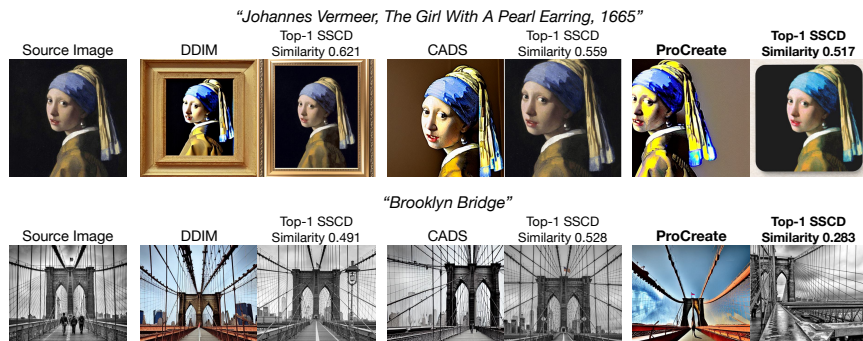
"Johannes Vermeer, The Girl With A Pearl Earring, 1665"

Source Image

DDIM

Top-1 SSCD Similarity 0.621

CADS

Top-1 SSCD Similarity 0.559

ProCreate

Top-1 SSCD Similarity 0.517

"Brooklyn Bridge"

Source Image

DDIM

Top-1 SSCD Similarity 0.491

CADS

Top-1 SSCD Similarity 0.528

ProCreate

Top-1 SSCD Similarity 0.283